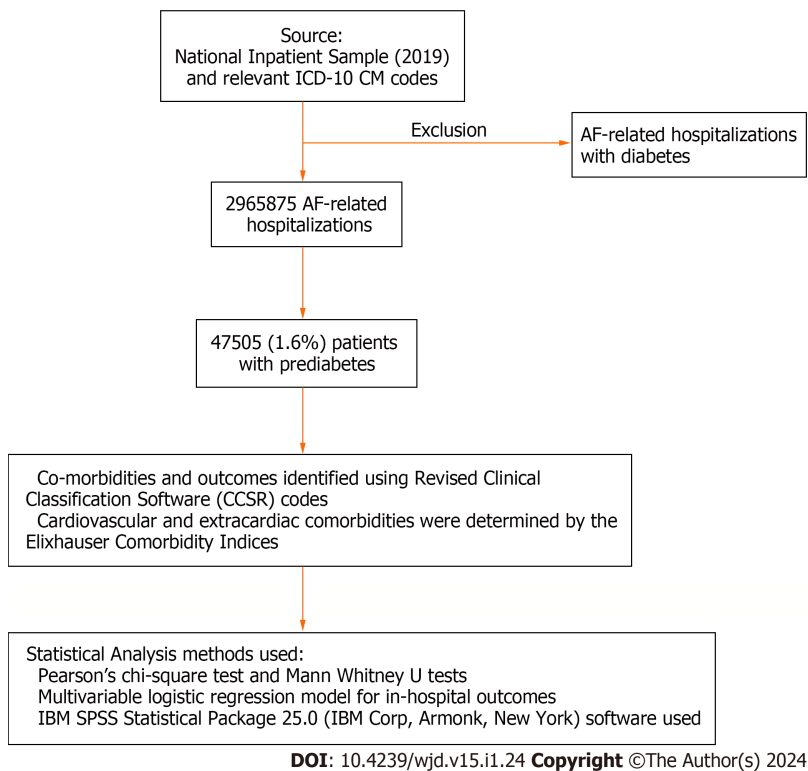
Source:
National Inpatient Sample (2019)
and relevant ICD-10 CM codes

Exclusion

AF-related hospitalizations with diabetes

2965875 AF-related hospitalizations

47505 (1.6%) patients with prediabetes

Co-morbidities and outcomes identified using Revised Clinical Classification Software (CCSR) codes
Cardiovascular and extracardiac comorbidities were determined by the Elixhauser Comorbidity Indices

Statistical Analysis methods used:
Pearson's chi-square test and Mann Whitney U tests
Multivariable logistic regression model for in-hospital outcomes
IBM SPSS Statistical Package 25.0 (IBM Corp, Armonk, New York) software used

**DOI**: 10.4239/wjd.v15.i1.24 **Copyright** ©The Author(s) 2024